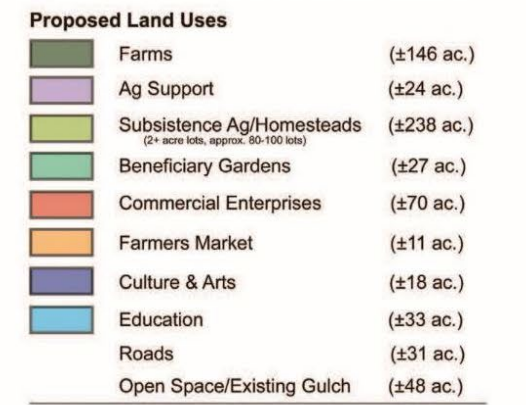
Proposed Land Uses

| | | |
|---|---|---|
| | Farms | (±146 ac.) |
| | Ag Support | (±24 ac.) |
| | Subsistence Ag/Homesteads (2+ acre lots, approx. 80-100 lots) | (±238 ac.) |
| | Beneficiary Gardens | (±27 ac.) |
| | Commercial Enterprises | (±70 ac.) |
| | Farmers Market | (±11 ac.) |
| | Culture & Arts | (±18 ac.) |
| | Education | (±33 ac.) |
| | Roads | (±31 ac.) |
| | Open Space/Existing Gulch | (±48 ac.) |